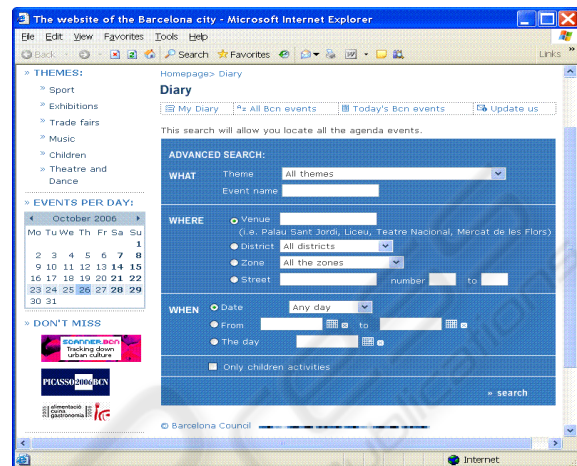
The website of the Barcelona city - Microsoft Internet Explorer

File Edit View Favorites Tools Help

Back Search Favorites Links

» THEMES:
» Sport
» Exhibitions
» Trade fairs
» Music
» Children
» Theatre and Dance

» EVENTS PER DAY:

October 2006

| Mo | Tu | We | Th | Fr | Sa | Su |
|---|---|---|---|---|---|---|
| | | | | | | 1 |
| 2 | 3 | 4 | 5 | 6 | 7 | 8 |
| 9 | 10 | 11 | 12 | 13 | 14 | 15 |
| 16 | 17 | 18 | 19 | 20 | 21 | 22 |
| 23 | 24 | 25 | 26 | 27 | 28 | 29 |
| 30 | 31 | | | | | |

» DON'T MISS

SCANNER.BCN Tracking down urban culture

PICASSO 2006 BCN

alimentació cuina gastronomia

Homepage> Diary

Diary

My Diary | All Bcn events | Today's Bcn events | Update us

This search will allow you locate all the agenda events.

ADVANCED SEARCH:

WHAT Theme All themes
Event name

WHERE Venue
(i.e. Palau Sant Jordi, Liceu, Teatre Nacional, Mercat de les Flors)
District All districts
Zone All the zones
Street number to

WHEN Date Any day
From to
The day

Only children activities

» search

© Barcelona Council

Internet